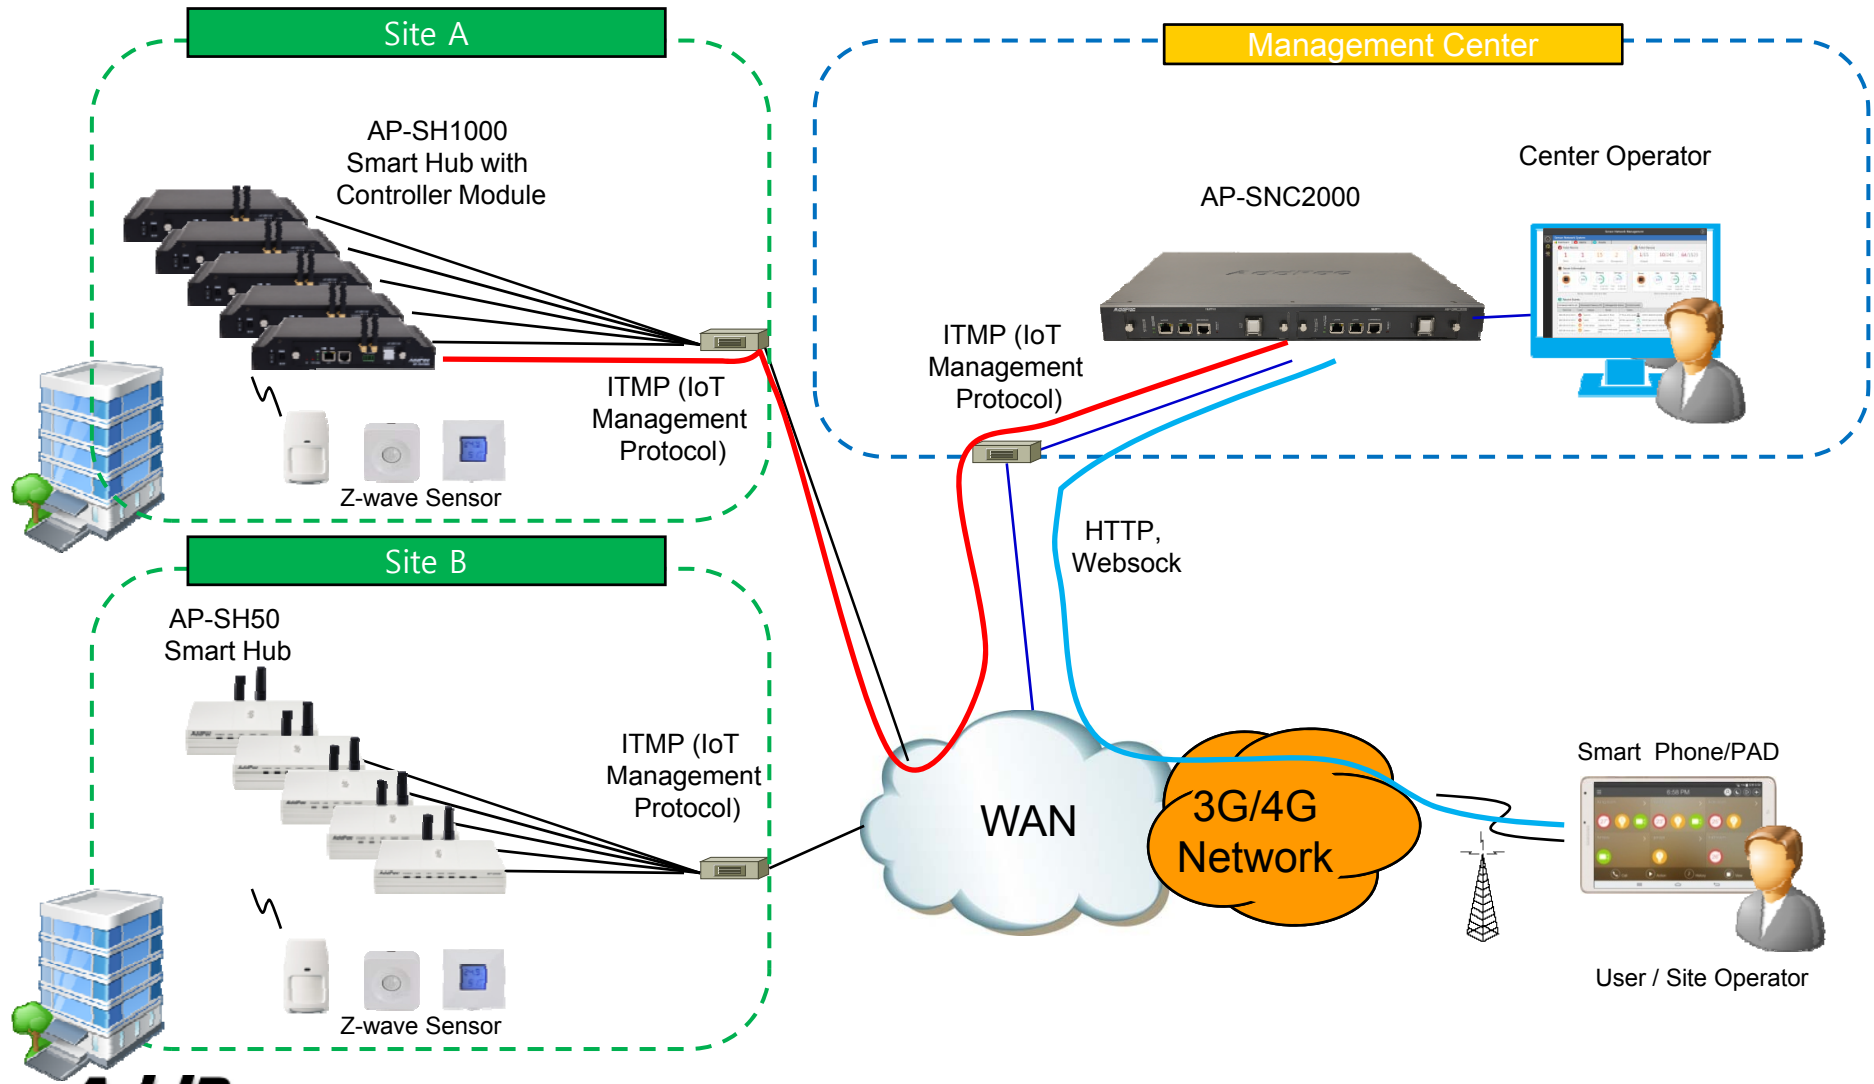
Site A

AP-SH1000
Smart Hub with
Controller Module

ITMP (IoT
Management
Protocol)

Z-wave Sensor

Site B

AP-SH50
Smart Hub

ITMP (IoT
Management
Protocol)

Z-wave Sensor

Management Center

Center Operator

AP-SNC2000

ITMP (IoT
Management
Protocol)

HTTP,
Websock

WAN

3G/4G
Network

Smart Phone/PAD

User / Site Operator